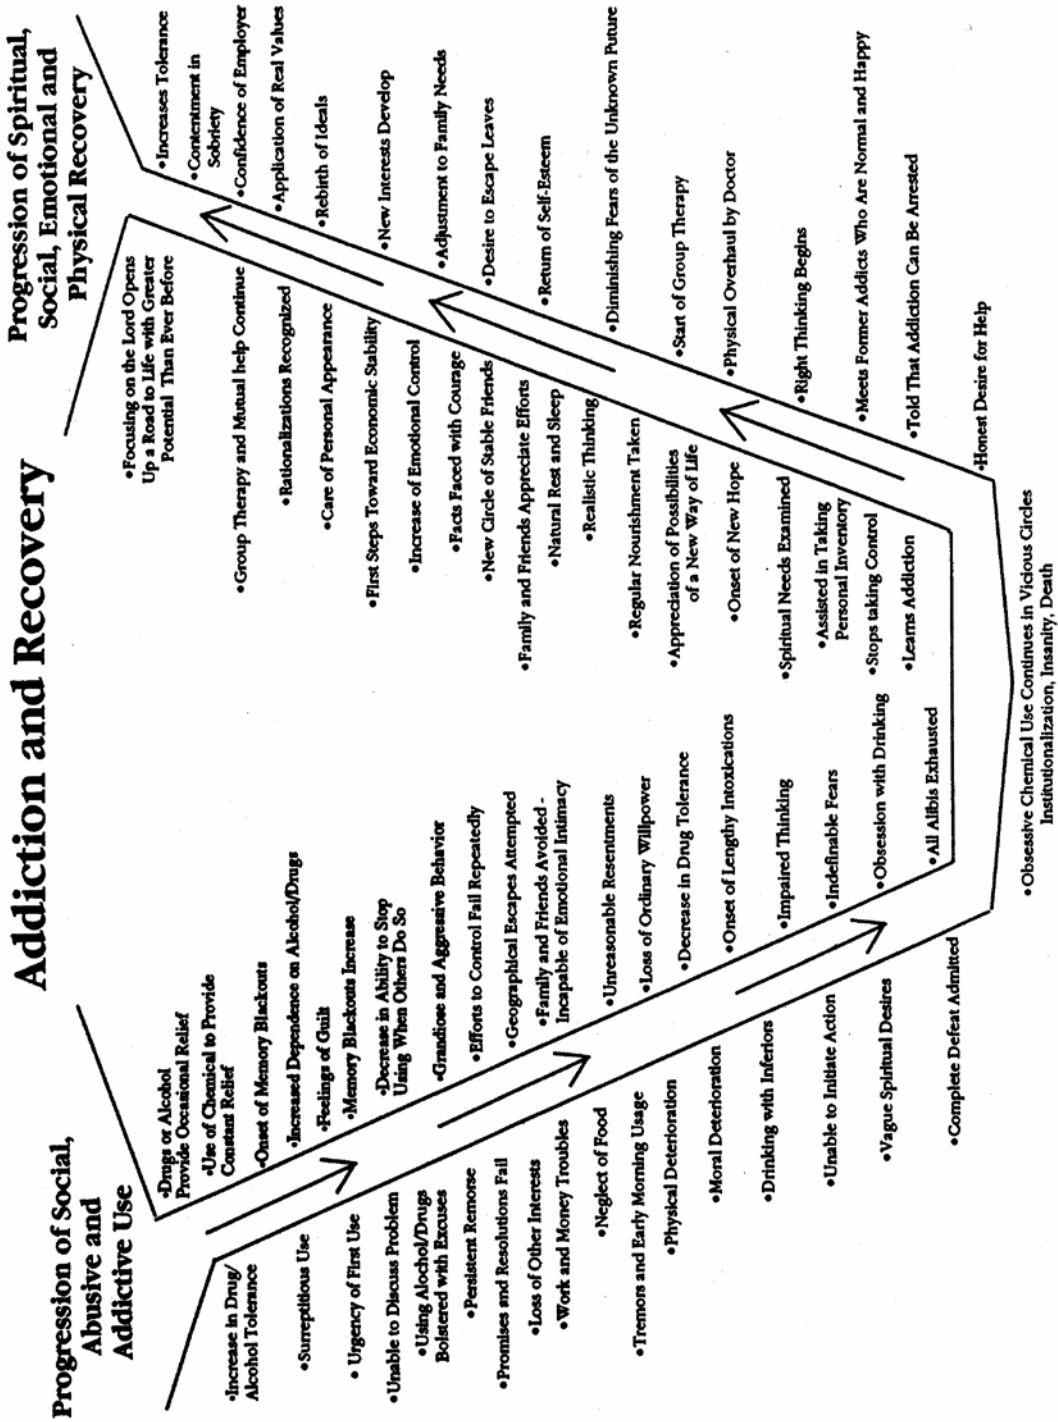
Addiction and Recovery

Progression of Social, Abusive and Addictive Use

•Increase in Drug/ Alcohol Tolerance
•Surreptitious Use
• Urgency of First Use
•Unable to Discuss Problem
•Using Alcohol/Drugs Bolstered with Excuses
•Persistent Remorse
•Promises and Resolutions Fail
•Loss of Other Interests
•Work and Money Troubles
•Neglect of Food
•Tremors and Early Morning Usage
•Physical Deterioration
•Moral Deterioration
•Drinking with Inferiors
•Unable to Initiate Action
•Vague Spiritual Desires
•Complete Defeat Admitted

•Drugs or Alcohol Provide Occasional Relief
•Use of Chemical to Provide Constant Relief
•Onset of Memory Blackouts
•Increased Dependence on Alcohol/Drugs
•Feelings of Guilt
•Memory Blackouts Increase
•Decrease in Ability to Stop Using When Others Do So
•Grandiose and Aggressive Behavior
•Efforts to Control Fail Repeatedly
•Geographical Escapes Attempted
•Family and Friends Avoided - Incapable of Emotional Intimacy
•Unreasonable Resentments
•Loss of Ordinary Willpower
•Decrease in Drug Tolerance
•Onset of Lengthy Intoxications
•Impaired Thinking
•Indefinable Fears
•Obsession with Drinking
•All Alibis Exhausted

•Obsessive Chemical Use Continues in Vicious Circles Institutionalization, Insanity, Death

•Honest Desire for Help
•Told That Addiction Can Be Arrested
•Meets Former Addicts Who Are Normal and Happy
•Right Thinking Begins
•Physical Overhaul by Doctor
•Start of Group Therapy
•Diminishing Fears of the Unknown Future
•Return of Self-Esteem
•Desire to Escape Leaves
•Adjustment to Family Needs
•New Interests Develop
•Rebirth of Ideals
•Application of Real Values
•Confidence of Employer
•Contentment in Sobriety
•Increases Tolerance

•Learns Addiction
•Stops taking Control
•Assisted in Taking Personal Inventory
•Spiritual Needs Examined
•Onset of New Hope
•Appreciation of Possibilities of a New Way of Life
•Regular Nourishment Taken
•Realistic Thinking
•Natural Rest and Sleep
•Family and Friends Appreciate Efforts
•New Circle of Stable Friends
•Facts Faced with Courage
•Increase of Emotional Control
•First Steps Toward Economic Stability
•Care of Personal Appearance
•Rationalizations Recognized
•Group Therapy and Mutual help Continue
•Focusing on the Lord Opens Up a Road to Life with Greater Potential Than Ever Before

Progression of Spiritual, Social, Emotional and Physical Recovery